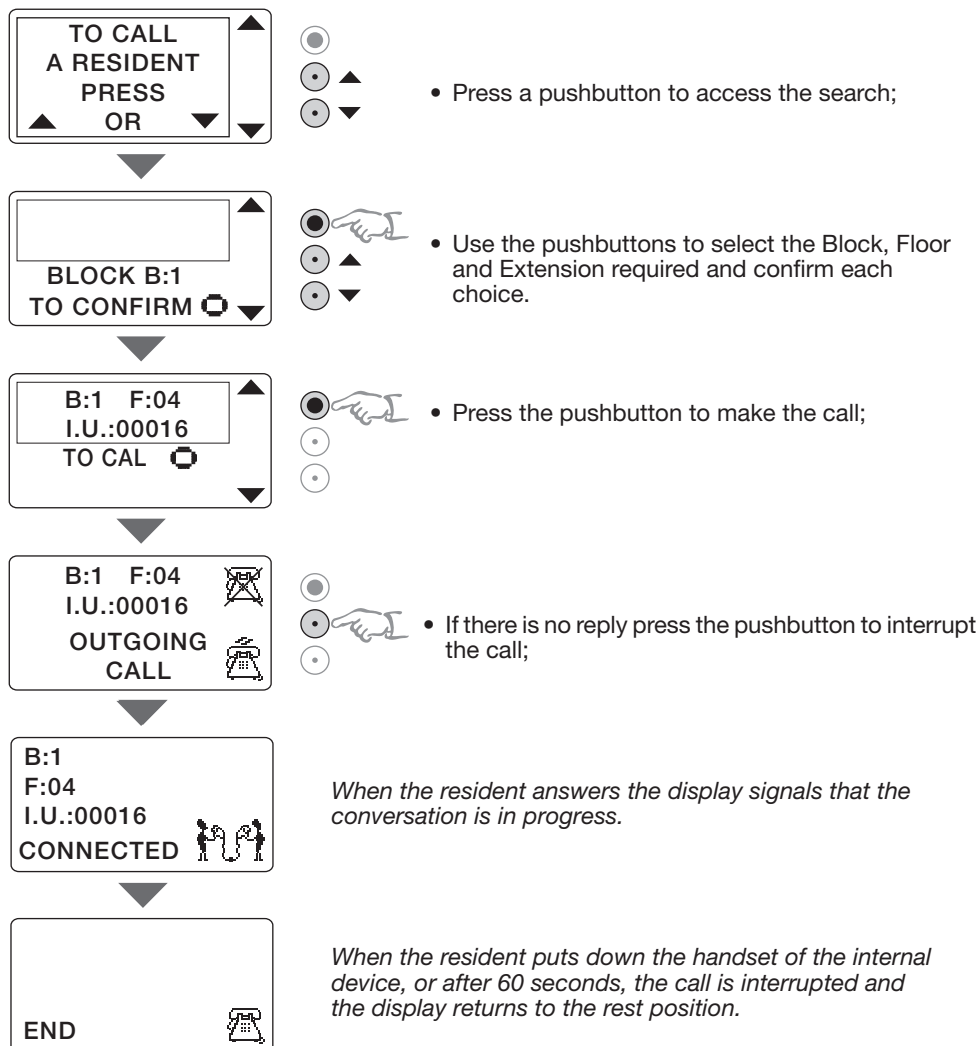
TO CALL
A RESIDENT
PRESS
OR

• Press a pushbutton to access the search;

BLOCK B:1
TO CONFIRM

• Use the pushbuttons to select the Block, Floor and Extension required and confirm each choice.

B:1 F:04
I.U.:00016
TO CAL

• Press the pushbutton to make the call;

B:1 F:04
I.U.:00016
OUTGOING
CALL

• If there is no reply press the pushbutton to interrupt the call;

B:1
F:04
I.U.:00016
CONNECTED

When the resident answers the display signals that the conversation is in progress.

END

When the resident puts down the handset of the internal device, or after 60 seconds, the call is interrupted and the display returns to the rest position.